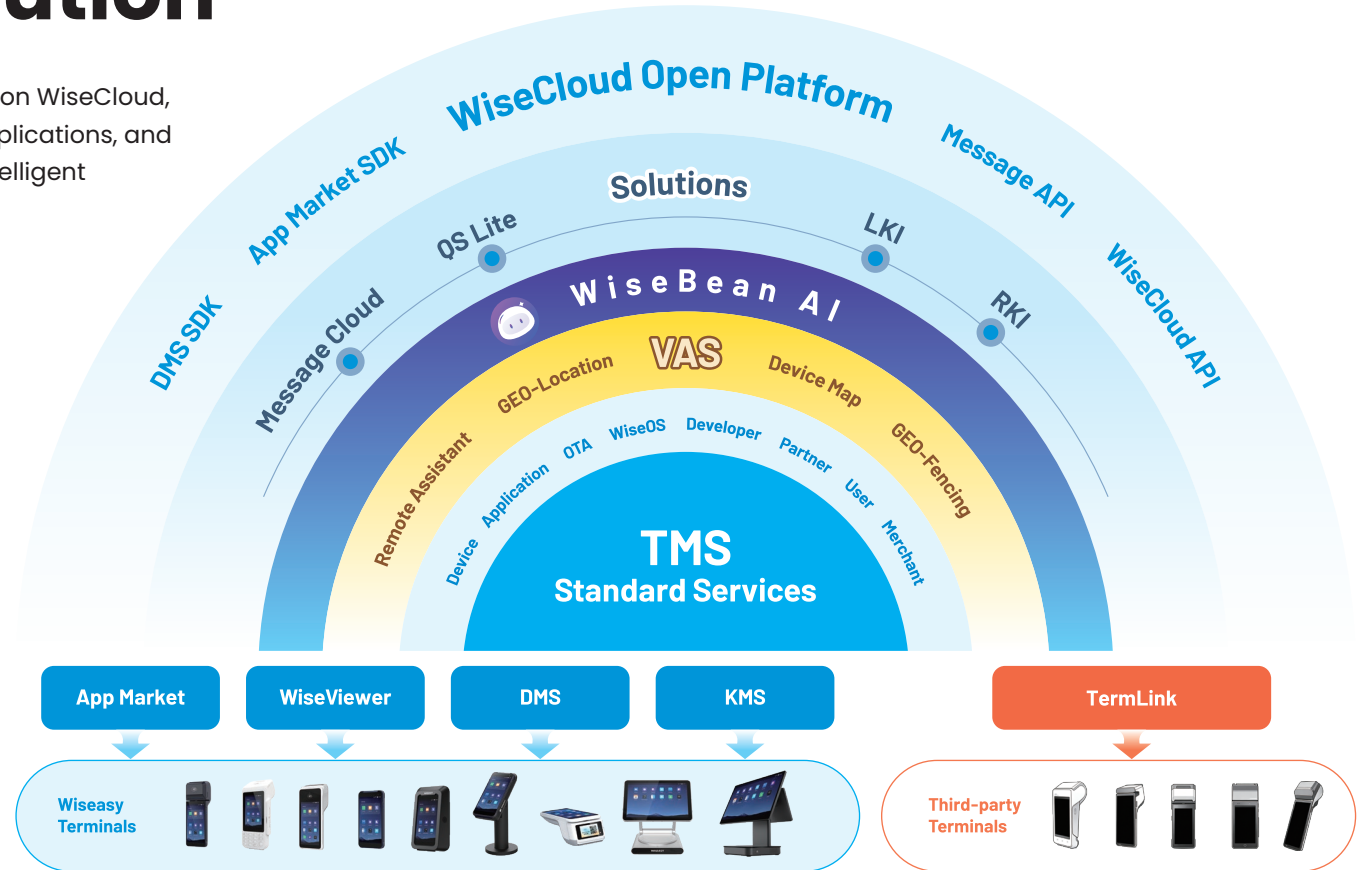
ation

on WiseCloud, plications, and elligent

WiseCloud Open Platform

DMS SDK

App Market SDK

Message API

WiseCloud API

Solutions

Message Cloud

QS Lite

LKI

RKI

WiseBean AI

VAS

Remote Assistant

GEO-Location

Device Map

GEO-Fencing

Device

Application

OTA

WiseOS

Developer

Partner

User

Merchant

TMS

Standard Services

App Market

WiseViewer

DMS

KMS

TermLink

Wiseasy Terminals

Third-party Terminals